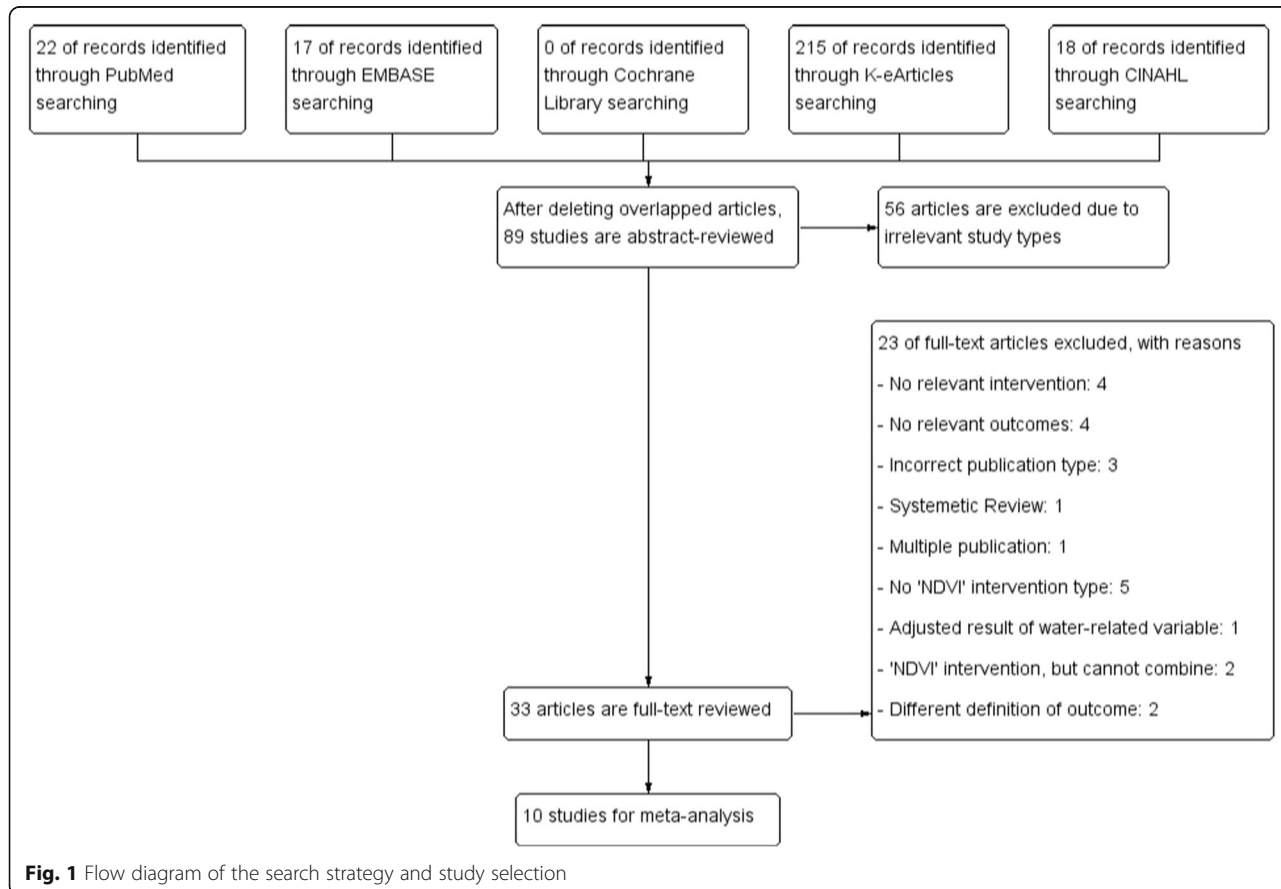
22 of records identified through PubMed searching

17 of records identified through EMBASE searching

0 of records identified through Cochrane Library searching

215 of records identified through K-eArticles searching

18 of records identified through CINAHL searching

After deleting overlapped articles, 89 studies are abstract-reviewed

56 articles are excluded due to irrelevant study types

23 of full-text articles excluded, with reasons
- No relevant intervention: 4
- No relevant outcomes: 4
- Incorrect publication type: 3
- Systemetic Review: 1
- Multiple publication: 1
- No 'NDVI' intervention type: 5
- Adjusted result of water-related variable: 1
- 'NDVI' intervention, but cannot combine: 2
- Different definition of outcome: 2

33 articles are full-text reviewed

10 studies for meta-analysis

Fig. 1 Flow diagram of the search strategy and study selection